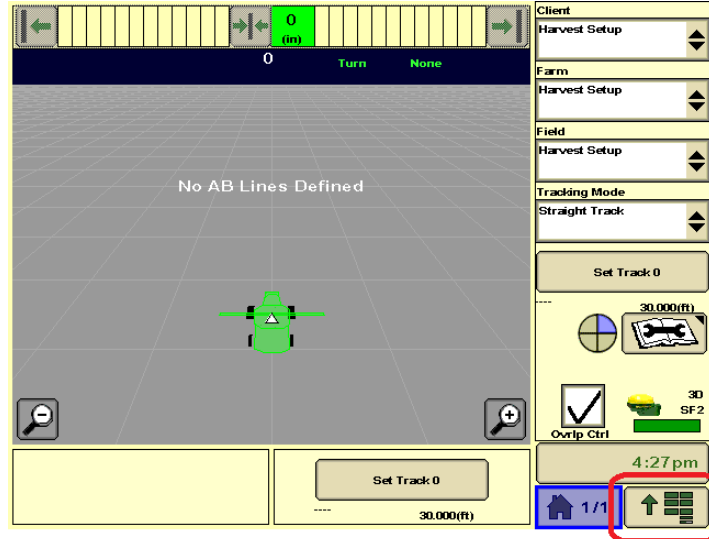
0
(in)

0

Turn

None

No AB Lines Defined

Client
Harvest Setup

Farm
Harvest Setup

Field
Harvest Setup

Tracking Mode
Straight Track

Set Track 0

----

30.000(ft)

3D
SF2

Ovrlp Ctrl

4:27pm

Set Track 0

----

30.000(ft)

1/1